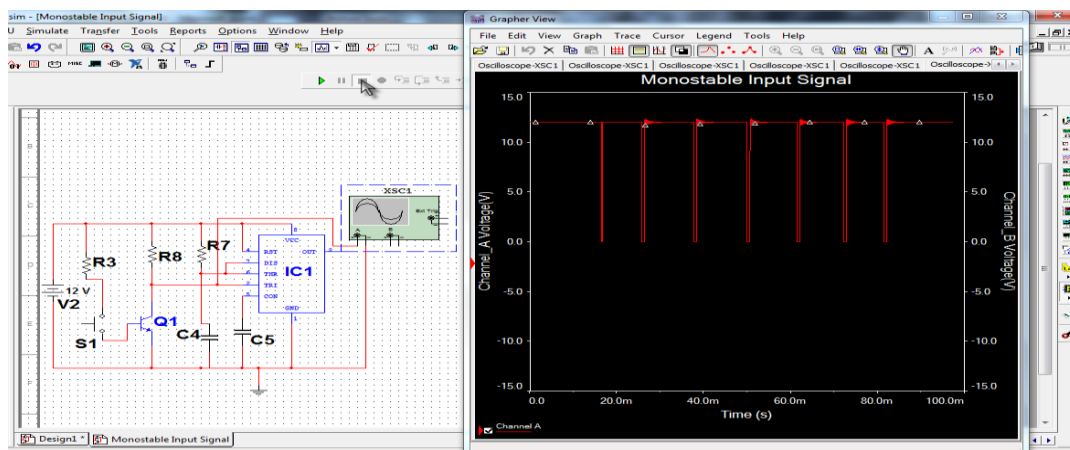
sim - [Monostable Input Signal]
U Simulate Transfer Tools Reports Options Window Help

XSC1
Ext Trig
A B
R3
R8
R7
VCC
RST OUT
DIS
THR IC1
TRI
CON
GND
12 V
V2
Q1
S1
C4
C5

Design1 * Monostable Input Signal

Grapher View
File Edit View Graph Trace Cursor Legend Tools Help
Oscilloscope-XSC1 Oscilloscope-XSC1 Oscilloscope-XSC1 Oscilloscope-XSC1 Oscilloscope-XSC1 Oscilloscope-
Monostable Input Signal
15.0
10.0
5.0
0.0
-5.0
-10.0
-15.0
Channel_A Voltage(V)
Channel_B Voltage(V)
0.0 20.0m 40.0m 60.0m 80.0m 100.0m
Time (s)
Channel A